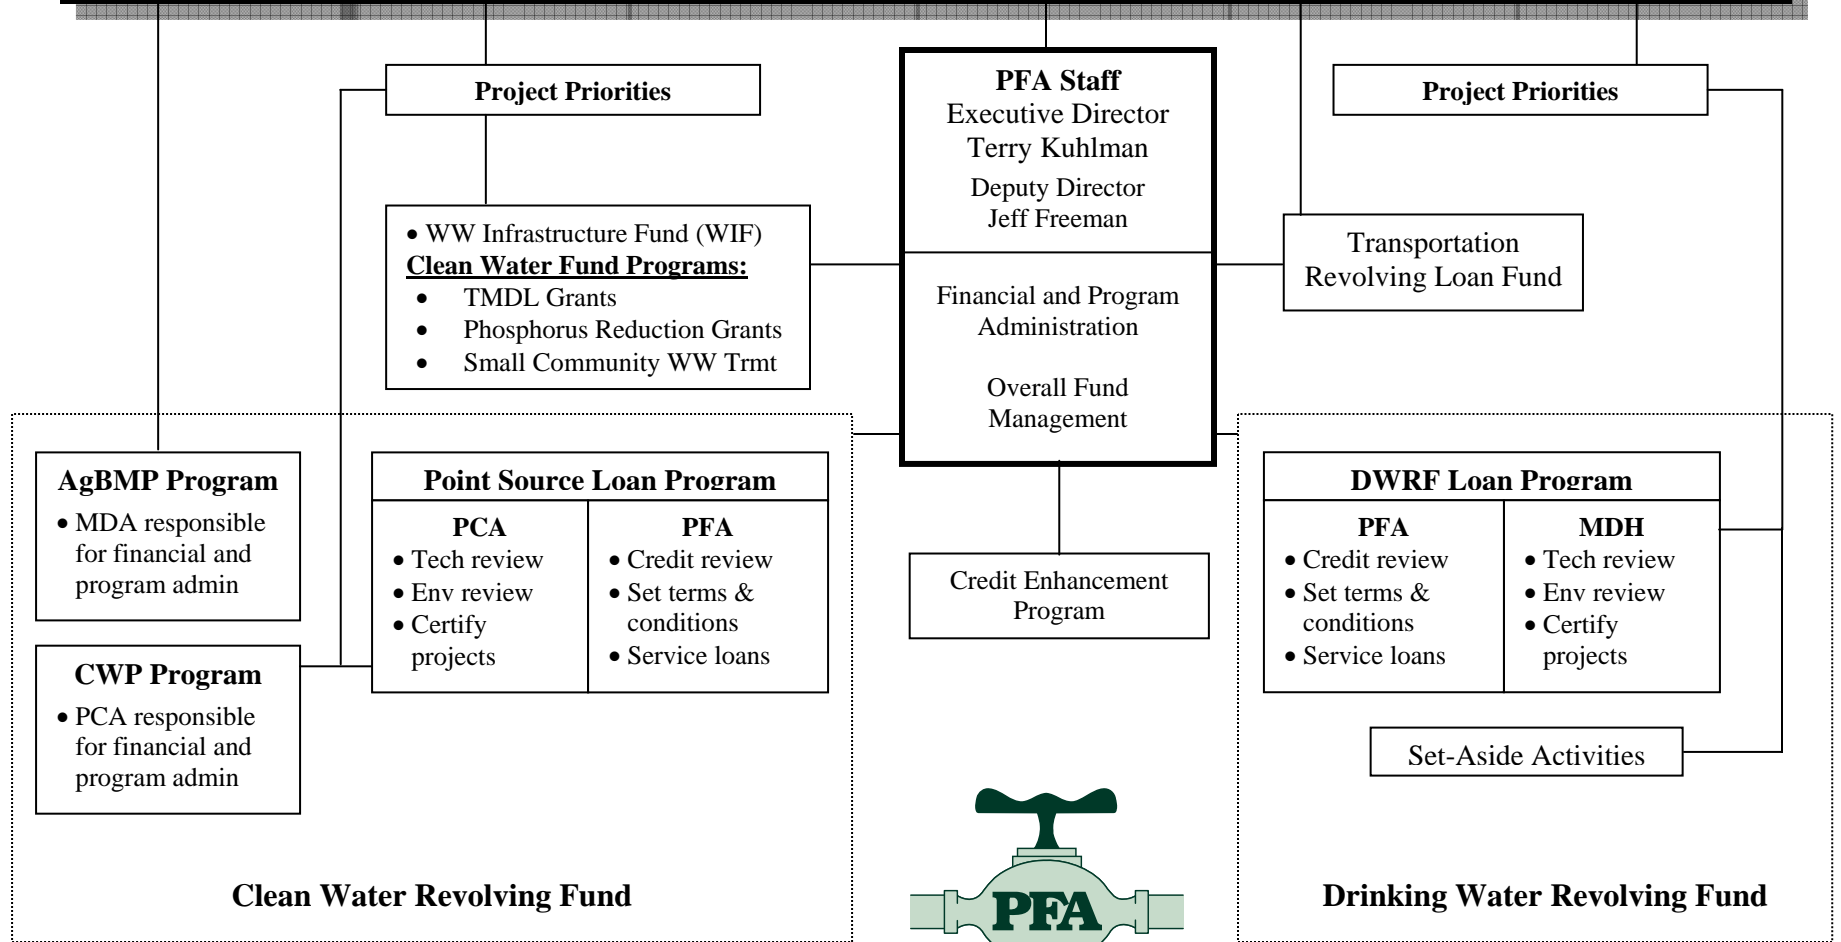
Project Priorities

PFA Staff
Executive Director
Terry Kuhlman
Deputy Director
Jeff Freeman

Financial and Program Administration

Overall Fund Management

Project Priorities

• WW Infrastructure Fund (WIF)
**Clean Water Fund Programs:**
• TMDL Grants
• Phosphorus Reduction Grants
• Small Community WW Trmt

Transportation Revolving Loan Fund

AgBMP Program
• MDA responsible for financial and program admin

CWP Program
• PCA responsible for financial and program admin

Point Source Loan Program

| PCA | PFA |
|---|---|
| • Tech review • Env review • Certify projects | • Credit review • Set terms & conditions • Service loans |

Credit Enhancement Program

DWRF Loan Program

| PFA | MDH |
|---|---|
| • Credit review • Set terms & conditions • Service loans | • Tech review • Env review • Certify projects |

Set-Aside Activities

Clean Water Revolving Fund

PFA

Drinking Water Revolving Fund